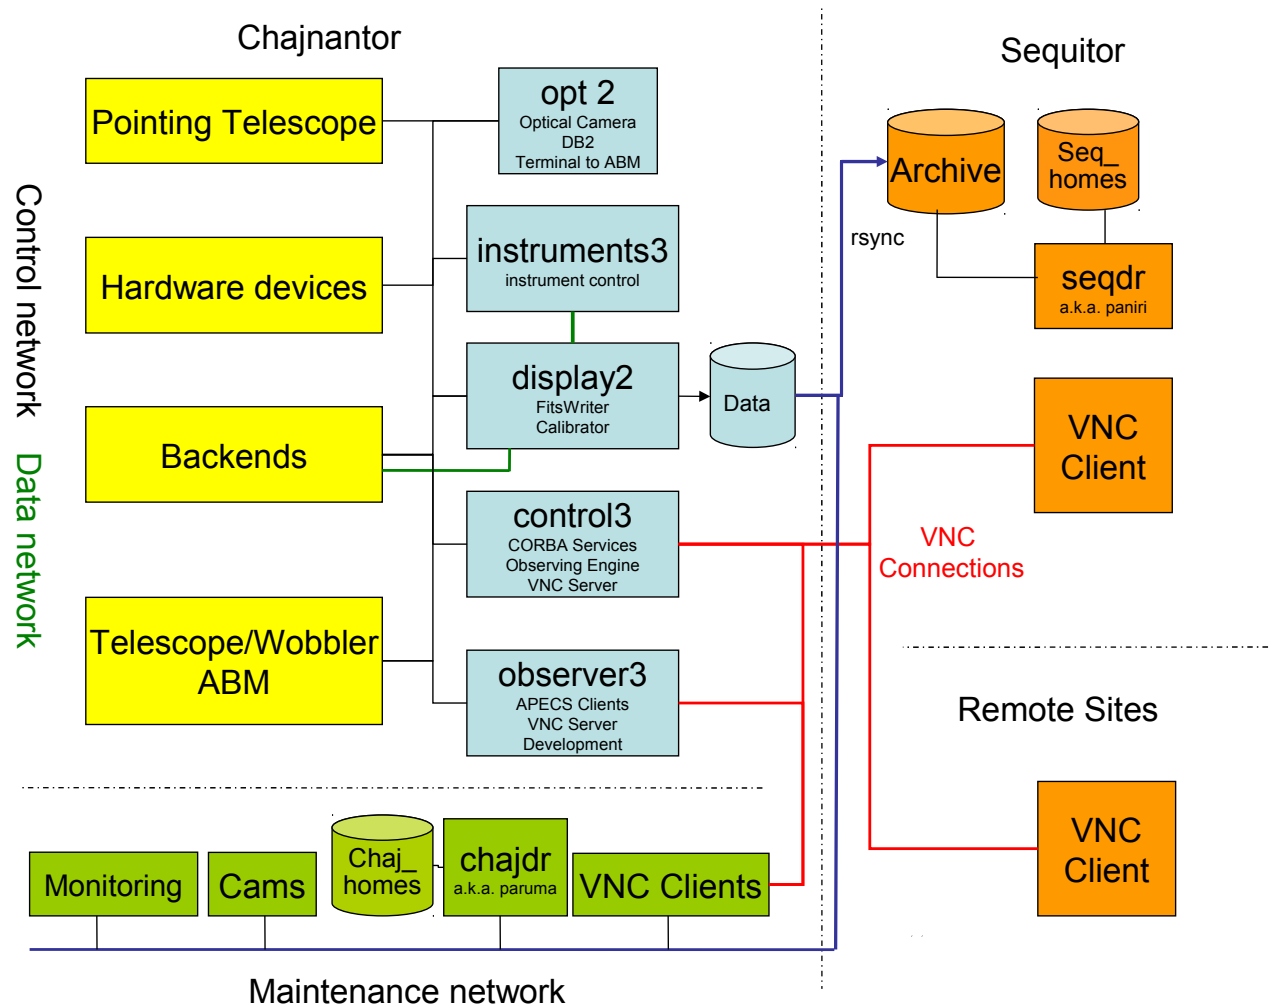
Chajnantor

Sequitor

Pointing Telescope

opt 2
Optical Camera
DB2
Terminal to ABM

Archive

Seq_
homes

rsync

Control network

Hardware devices

instruments3
instrument control

seqdr
a.k.a. paniri

display2
FitsWriter
Calibrator

Data

Data network

Backends

VNC
Client

control3
CORBA Services
Observing Engine
VNC Server

VNC
Connections

Telescope/Wobbler
ABM

observer3
APECS Clients
VNC Server
Development

Remote Sites

Monitoring

Cams

Chaj_
homes

chajdr
a.k.a. paruma

VNC Clients

VNC
Client

Maintenance network